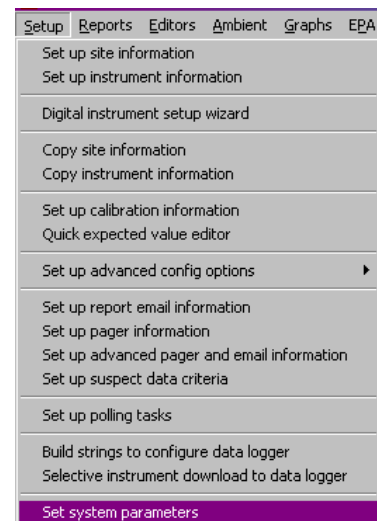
Setup Reports Editors Ambient Graphs EPA

Set up site information
Set up instrument information

Digital instrument setup wizard

Copy site information
Copy instrument information

Set up calibration information
Quick expected value editor

Set up advanced config options

Set up report email information
Set up pager information
Set up advanced pager and email information
Set up suspect data criteria

Set up polling tasks

Build strings to configure data logger
Selective instrument download to data logger

Set system parameters